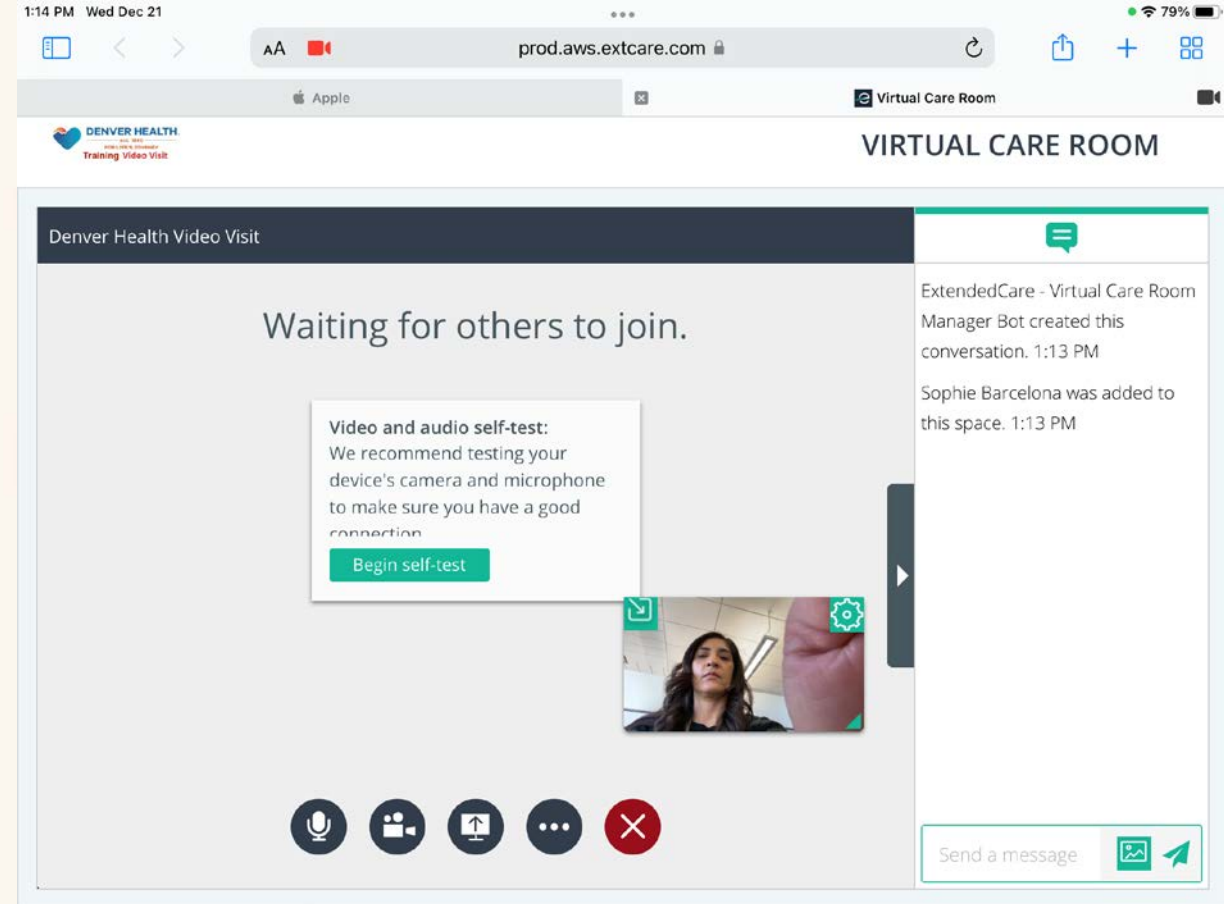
1:14 PM Wed Dec 21

79%

AA

prod.aws.extcare.com

Apple

Virtual Care Room

DENVER HEALTH.
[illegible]
Training Video Visit

VIRTUAL CARE ROOM

Denver Health Video Visit

Waiting for others to join.

Video and audio self-test:
We recommend testing your device's camera and microphone to make sure you have a good connection

Begin self-test

ExtendedCare - Virtual Care Room Manager Bot created this conversation. 1:13 PM

Sophie Barcelona was added to this space. 1:13 PM

Send a message